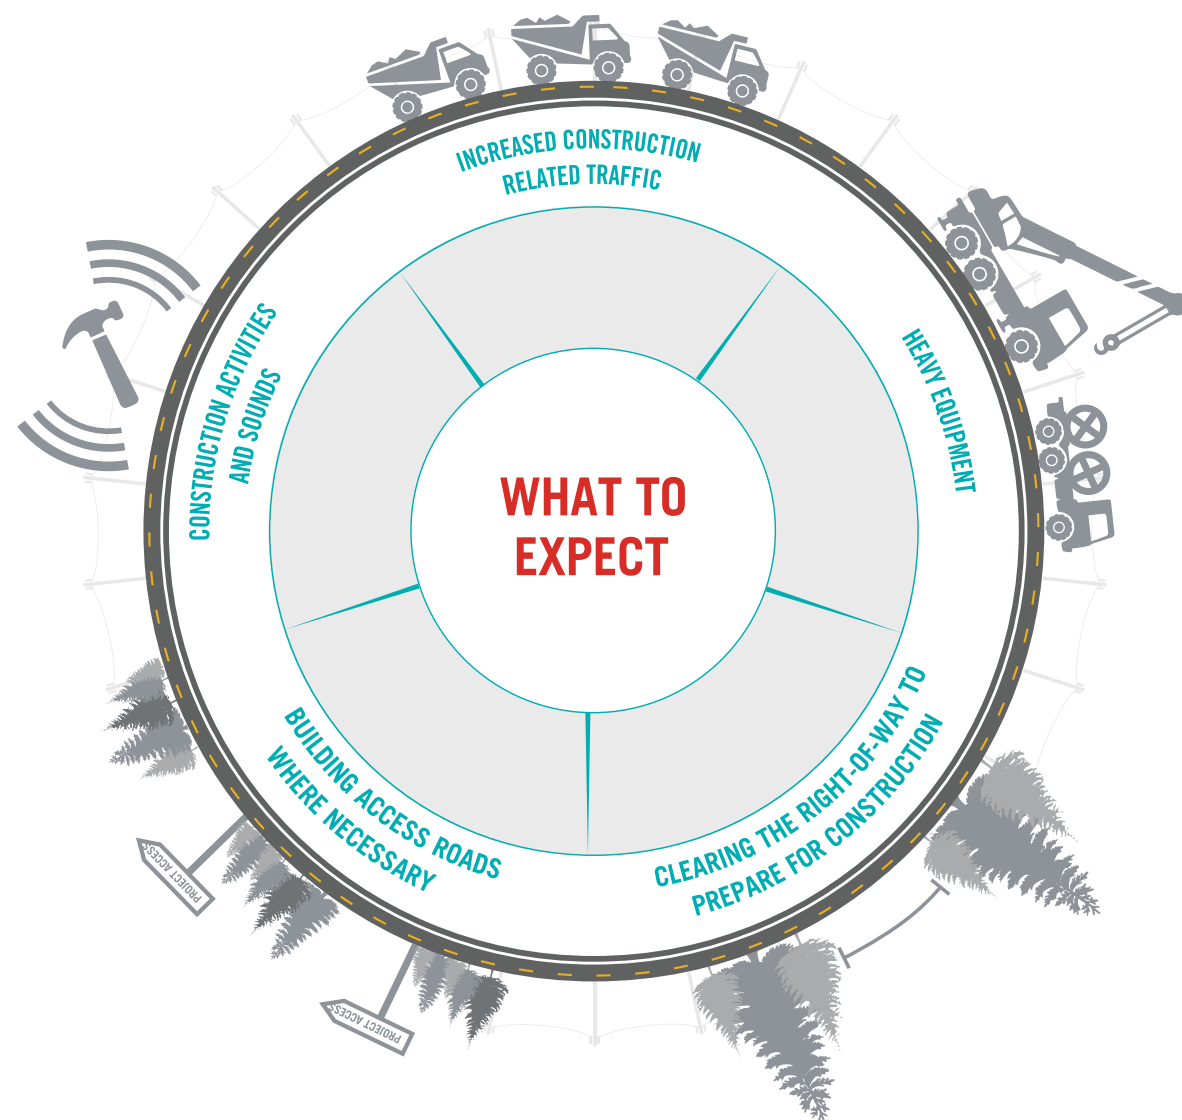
WHAT TO EXPECT

INCREASED CONSTRUCTION RELATED TRAFFIC

HEAVY EQUIPMENT

CLEARING THE RIGHT-OF-WAY TO PREPARE FOR CONSTRUCTION

BUILDING ACCESS ROADS WHERE NECESSARY

CONSTRUCTION ACTIVITIES AND SOUNDS

PROJECT ACCESS

PROJECT ACCESS